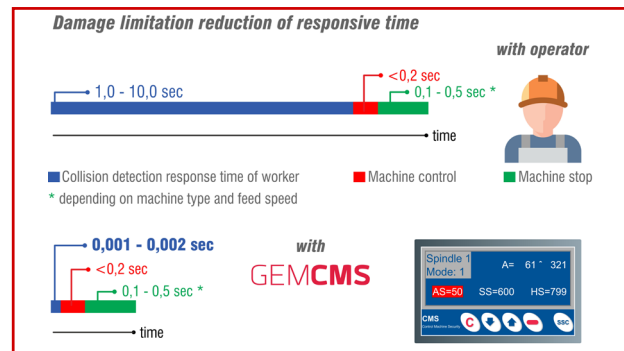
Damage limitation reduction of responsive time

with operator

1,0 - 10,0 sec

<0,2 sec

0,1 - 0,5 sec *

time

Collision detection response time of worker

Machine control

Machine stop

* depending on machine type and feed speed

0,001 - 0,002 sec

<0,2 sec

0,1 - 0,5 sec *

time

with

GEMCMS

Spindle 1
Mode: 1

A= 61 ˆ 321

AS=50 SS=600 HS=799

CMS
Control Machine Security

SSC